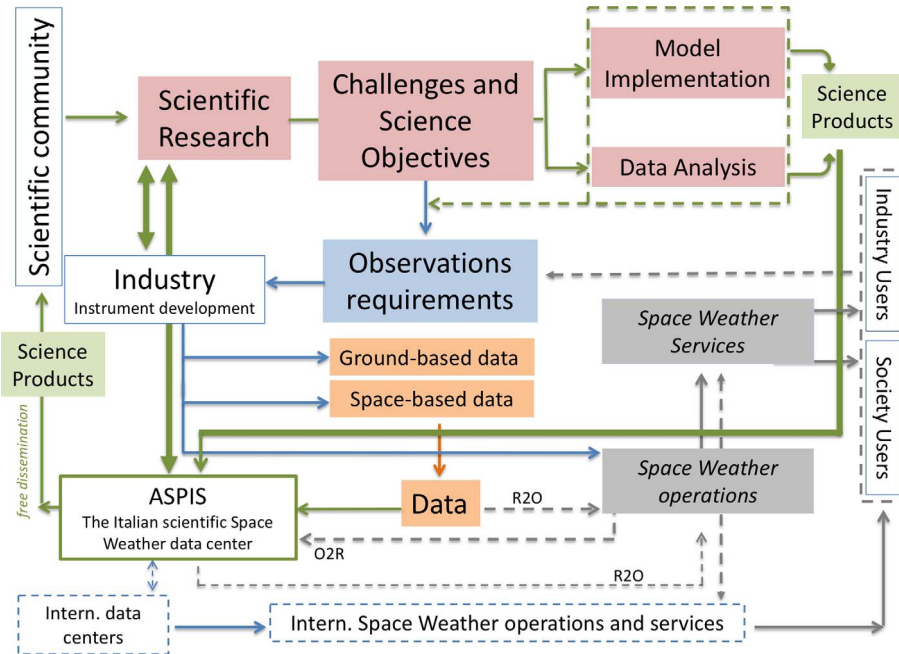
Scientific community

Scientific Research

Challenges and Science Objectives

Model Implementation

Data Analysis

Science Products

Industry Users

Society Users

Industry
Instrument development

Observations requirements

Space Weather Services

Science Products

free dissemination

Ground-based data

Space-based data

Space Weather operations

ASPIS
The Italian scientific Space Weather data center

Data

R2O

O2R

R2O

Intern. data centers

Intern. Space Weather operations and services